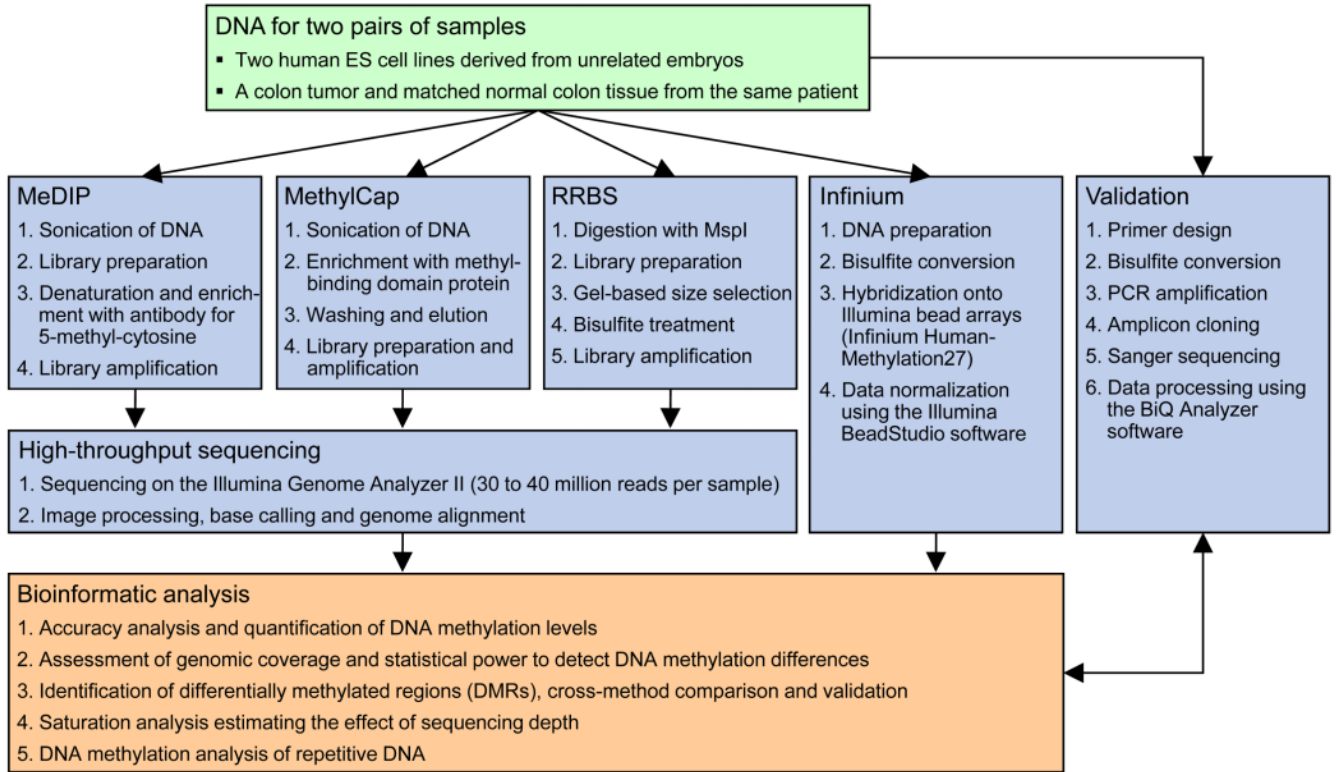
DNA for two pairs of samples
▪ Two human ES cell lines derived from unrelated embryos
▪ A colon tumor and matched normal colon tissue from the same patient

MeDIP
1. Sonication of DNA
2. Library preparation
3. Denaturation and enrichment with antibody for 5-methyl-cytosine
4. Library amplification

MethylCap
1. Sonication of DNA
2. Enrichment with methyl-binding domain protein
3. Washing and elution
4. Library preparation and amplification

RRBS
1. Digestion with MspI
2. Library preparation
3. Gel-based size selection
4. Bisulfite treatment
5. Library amplification

Infinium
1. DNA preparation
2. Bisulfite conversion
3. Hybridization onto Illumina bead arrays (Infinium HumanMethylation27)
4. Data normalization using the Illumina BeadStudio software

Validation
1. Primer design
2. Bisulfite conversion
3. PCR amplification
4. Amplicon cloning
5. Sanger sequencing
6. Data processing using the BiQ Analyzer software

High-throughput sequencing
1. Sequencing on the Illumina Genome Analyzer II (30 to 40 million reads per sample)
2. Image processing, base calling and genome alignment

Bioinformatic analysis
1. Accuracy analysis and quantification of DNA methylation levels
2. Assessment of genomic coverage and statistical power to detect DNA methylation differences
3. Identification of differentially methylated regions (DMRs), cross-method comparison and validation
4. Saturation analysis estimating the effect of sequencing depth
5. DNA methylation analysis of repetitive DNA